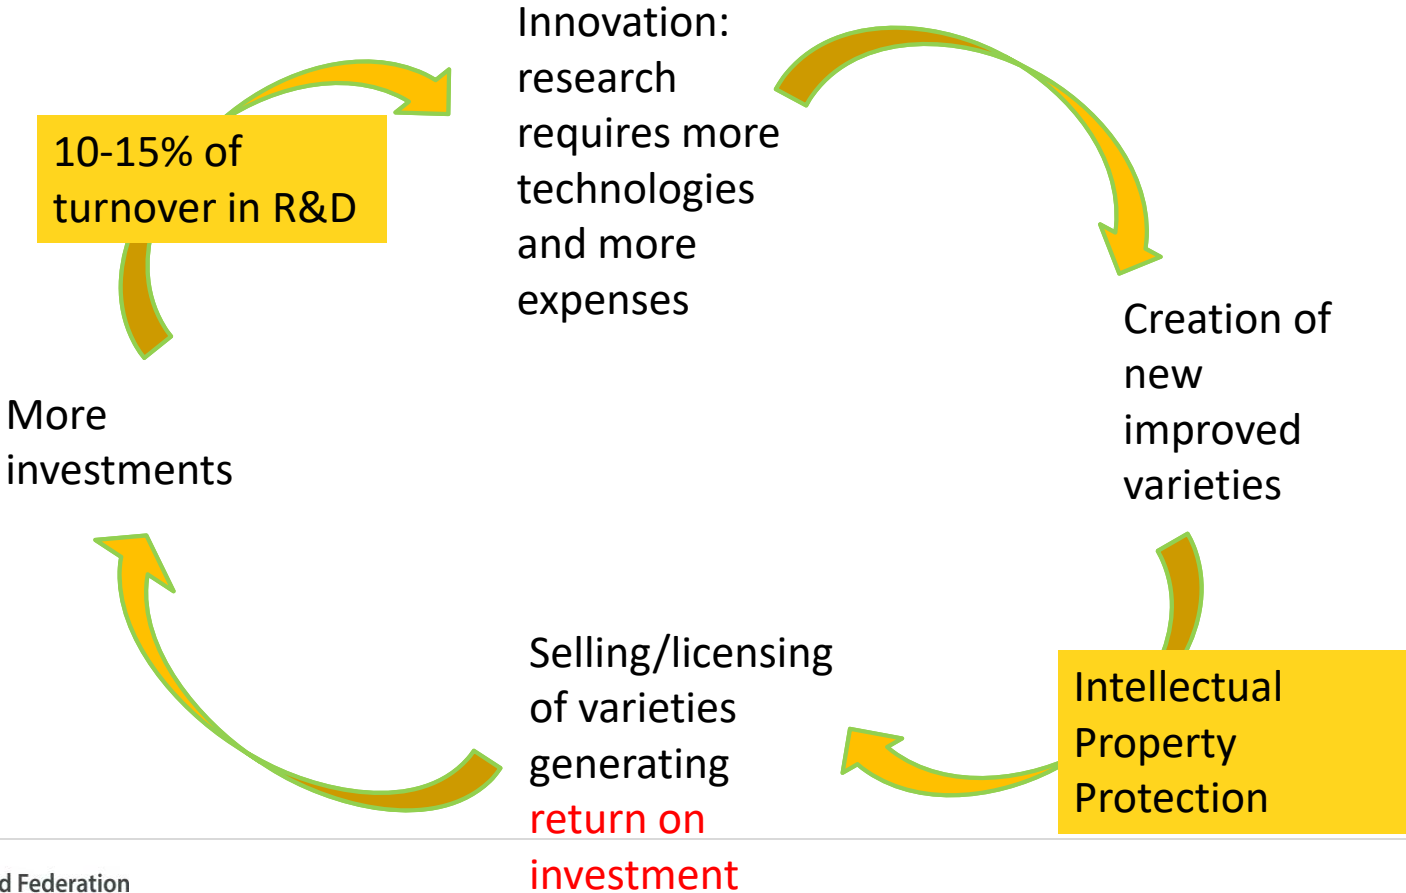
Innovation: research requires more technologies and more expenses

Creation of new improved varieties

Intellectual Property Protection

Selling/licensing of varieties generating return on investment

More investments

10-15% of turnover in R&D

d Federation